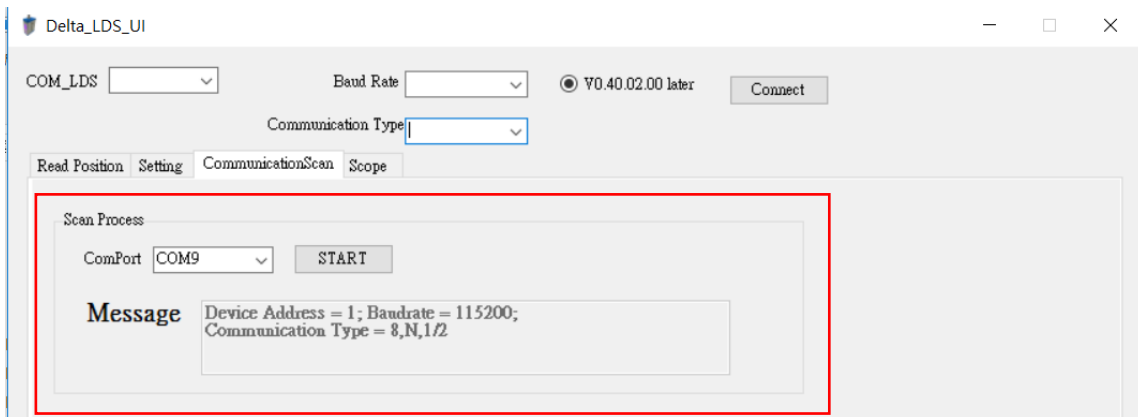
Delta_LDS_UI

COM_LDS

Baud Rate

V0.40.02.00 later

Connect

Communication Type

Read Position

Setting

CommunicationScan

Scope

Scan Process

ComPort COM9

START

Message

Device Address = 1; Baudrate = 115200;
Communication Type = 8,N,1/2